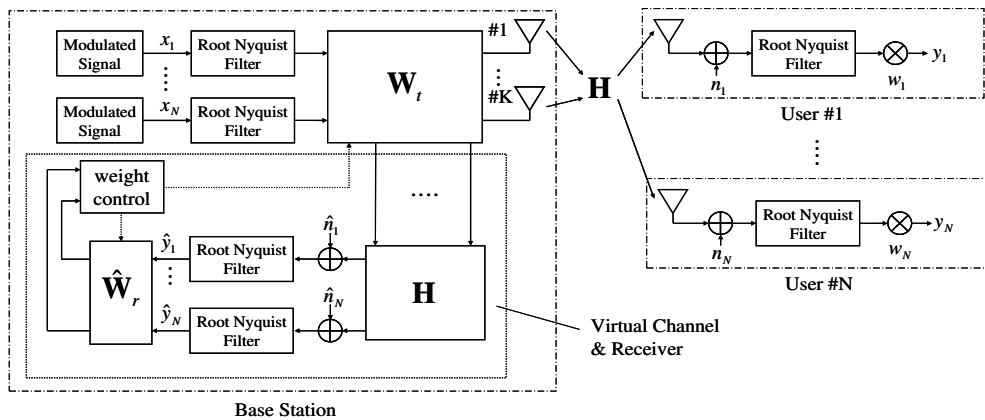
Modulated Signal
$x_1$
Root Nyquist Filter
⋮
Modulated Signal
$x_N$
Root Nyquist Filter
$\mathbf{W}_t$
#1
⋮
#K
$\mathbf{H}$
Root Nyquist Filter
$n_1$
$w_1$
$y_1$
User #1
⋮
Root Nyquist Filter
$n_N$
$w_N$
$y_N$
User #N
weight control
....
$\hat{\mathbf{W}}_r$
$\hat{y}_1$
⋮
$\hat{y}_N$
Root Nyquist Filter
Root Nyquist Filter
$\hat{n}_1$
$\hat{n}_N$
$\mathbf{H}$
Virtual Channel & Receiver
Base Station